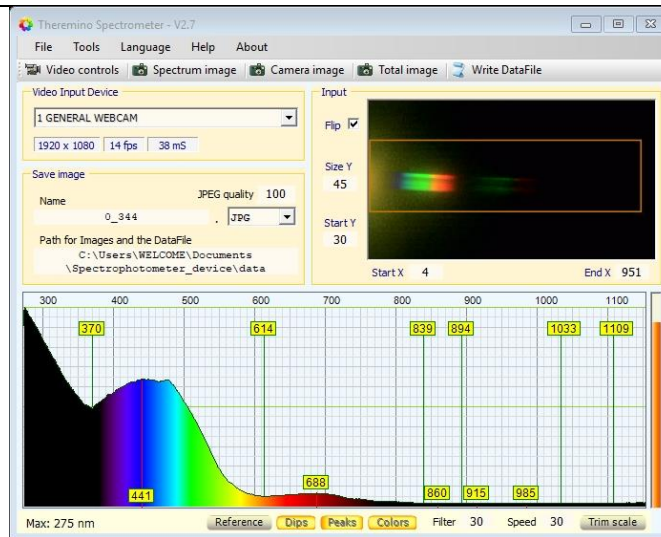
Theremino Spectrometer - V2.7

File Tools Language Help About

Video controls Spectrum image Camera image Total image Write DataFile

Video Input Device

1 GENERAL WEBCAM

1920 x 1080 14 fps 38 mS

Save image

Name JPEG quality 100

0_344 . JPG

Path for Images and the DataFile
C:\Users\WELCOME\Documents \Spectrophotometer_device\data

Input

Flip

Size Y 45

Start Y 30

Start X 4 End X 951

300 400 500 600 700 800 900 1000 1100

370 614 839 894 1033 1109

688

441 860 915 985

Max: 275 nm Reference Dips Peaks Colors Filter 30 Speed 30 Trim scale